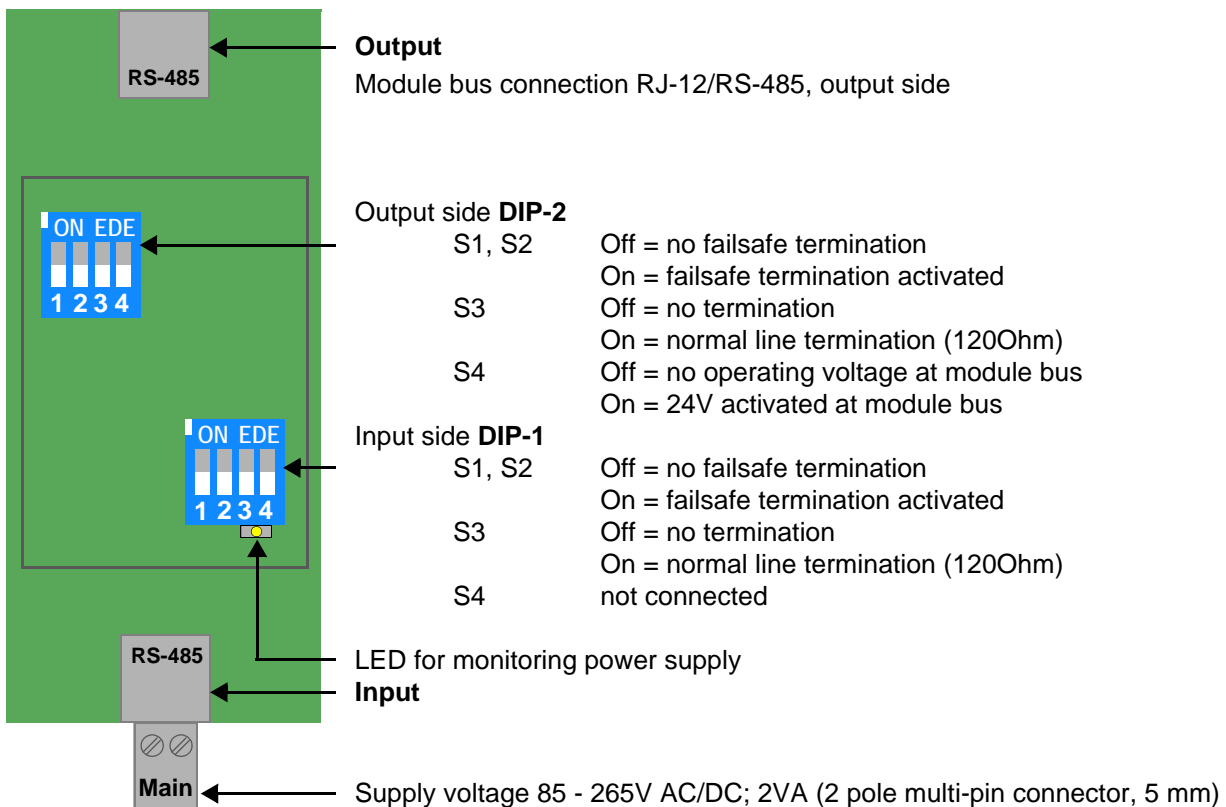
RS-485

Output
Module bus connection RJ-12/RS-485, output side

ON EDE
1 2 3 4

Output side DIP-2

| | |
|---|---|
| S1, S2 | Off = no failsafe termination |
| | On = failsafe termination activated |
| S3 | Off = no termination |
| | On = normal line termination (120Ohm) |
| S4 | Off = no operating voltage at module bus |
| | On = 24V activated at module bus |

ON EDE
1 2 3 4

Input side DIP-1

| | |
|---|---|
| S1, S2 | Off = no failsafe termination |
| | On = failsafe termination activated |
| S3 | Off = no termination |
| | On = normal line termination (120Ohm) |
| S4 | not connected |

RS-485

LED for monitoring power supply
Input

Main

Supply voltage 85 - 265V AC/DC; 2VA (2 pole multi-pin connector, 5 mm)